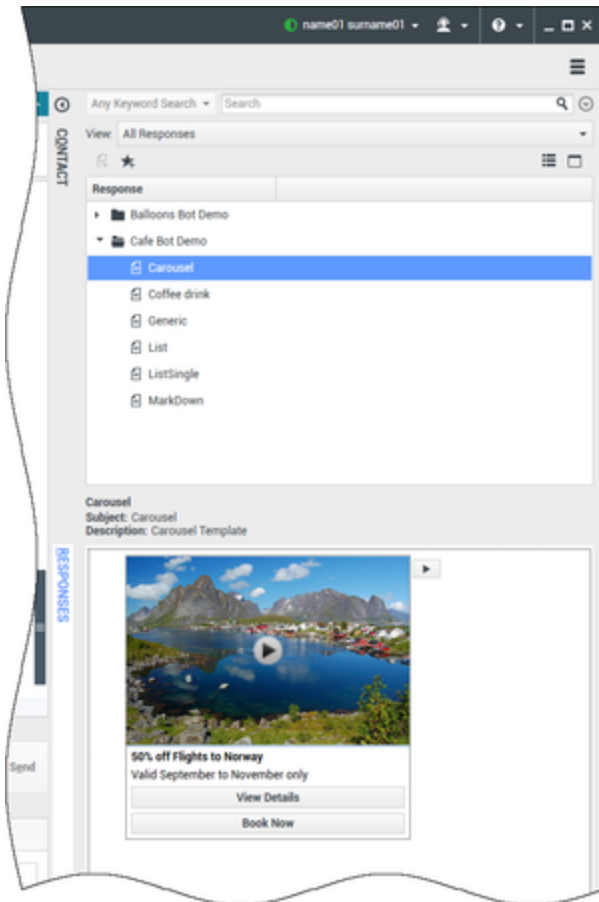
name01 surname01

CONTACT

Any Keyword Search

Search

View: All Responses

Response

Balloons Bot Demo

Cafe Bot Demo

Carousel

Coffee drink

Generic

List

ListSingle

MarkDown

Carousel
Subject: Carousel
Description: Carousel Template

RESPONSES

50% off Flights to Norway
Valid September to November only

View Details

Book Now

Send